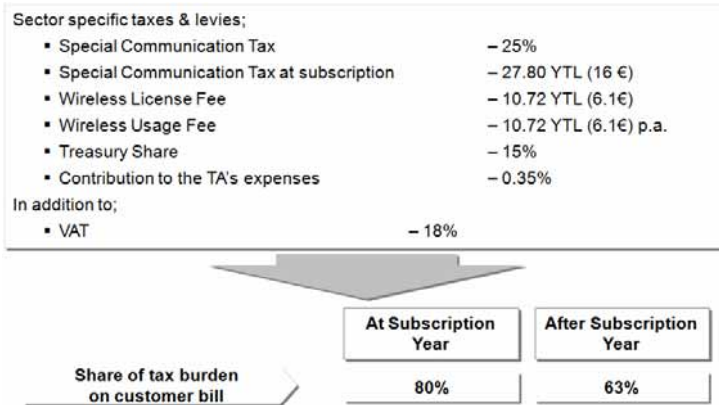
Sector specific taxes & levies;

- Special Communication Tax – 25%
- Special Communication Tax at subscription – 27.80 YTL (16 €)
- Wireless License Fee – 10.72 YTL (6.1€)
- Wireless Usage Fee – 10.72 YTL (6.1€) p.a.
- Treasury Share – 15%
- Contribution to the TA's expenses – 0.35%

In addition to;

- VAT – 18%

| | At Subscription Year | After Subscription Year |
|---|---|---|
| Share of tax burden on customer bill | 80% | 63% |